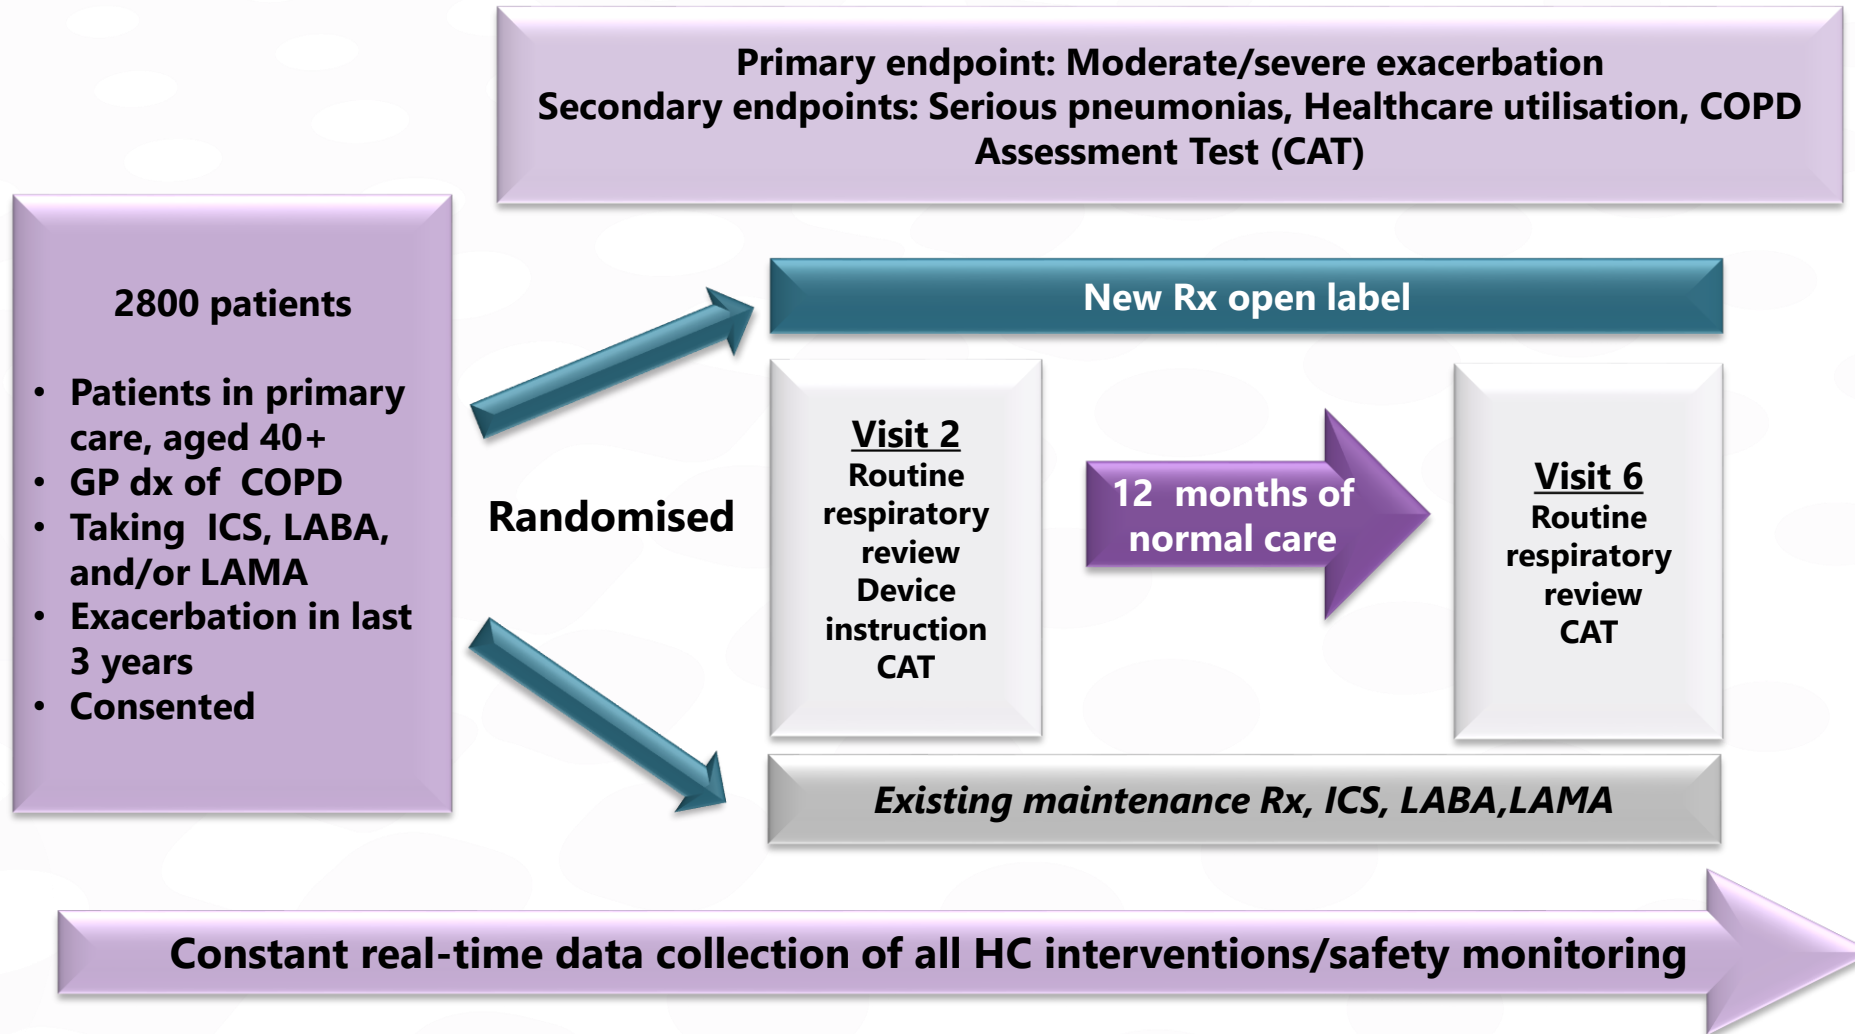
Primary endpoint: Moderate/severe exacerbation
Secondary endpoints: Serious pneumonias, Healthcare utilisation, COPD Assessment Test (CAT)

2800 patients

• Patients in primary care, aged 40+
• GP dx of COPD
• Taking ICS, LABA, and/or LAMA
• Exacerbation in last 3 years
• Consented

Randomised

New Rx open label

Visit 2
Routine respiratory review
Device instruction
CAT

12 months of normal care

Visit 6
Routine respiratory review
CAT

Existing maintenance Rx, ICS, LABA,LAMA

Constant real-time data collection of all HC interventions/safety monitoring